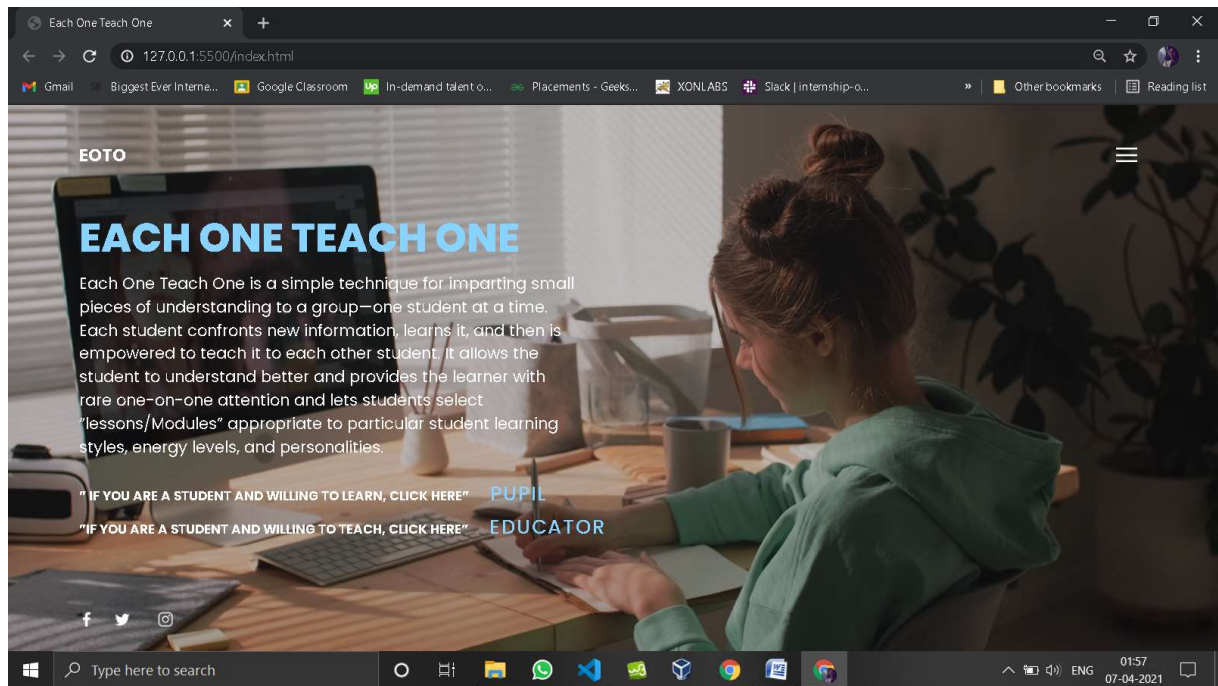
Each One Teach One

127.0.0.1:5500/index.html

Gmail Biggest Ever Interne... Google Classroom In-demand talent o... Placements - Geeks... XONLABS Slack | internship-o... » Other bookmarks Reading list

EOTO

EACH ONE TEACH ONE

Each One Teach One is a simple technique for imparting small pieces of understanding to a group—one student at a time. Each student confronts new information, learns it, and then is empowered to teach it to each other student. It allows the student to understand better and provides the learner with rare one-on-one attention and lets students select "lessons/Modules" appropriate to particular student learning styles, energy levels, and personalities.

" IF YOU ARE A STUDENT AND WILLING TO LEARN, CLICK HERE" PUPIL

"IF YOU ARE A STUDENT AND WILLING TO TEACH, CLICK HERE" EDUCATOR

Type here to search

ENG 01:57 07-04-2021